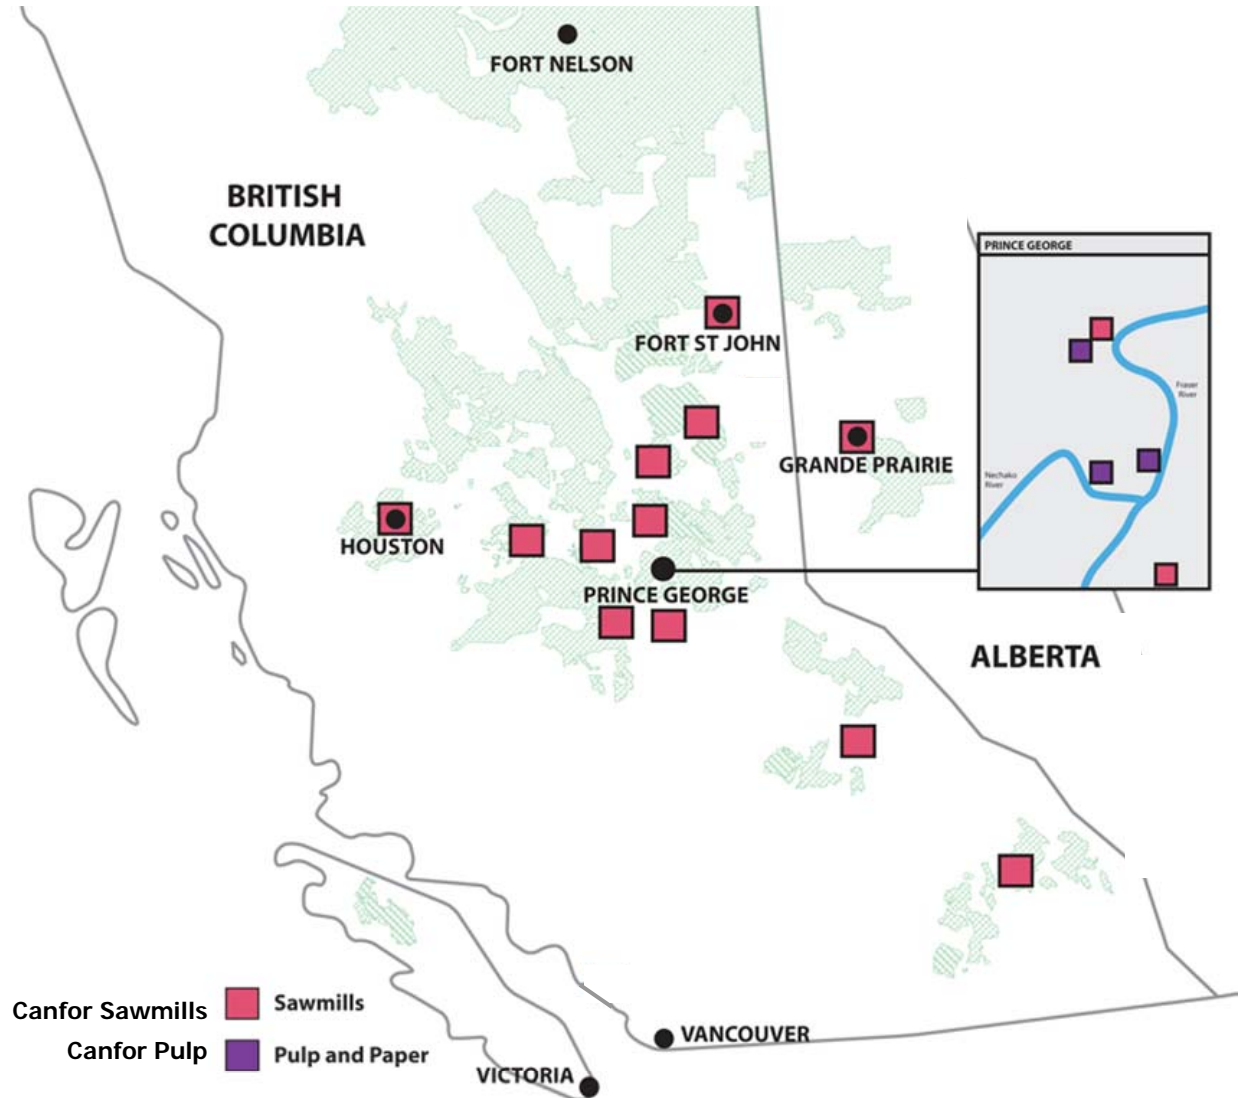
FORT NELSON

BRITISH COLUMBIA

FORT ST JOHN

GRANDE PRAIRIE

HOUSTON

PRINCE GEORGE

PRINCE GEORGE

Fraser River

Nechako River

ALBERTA

Canfor Sawmills Sawmills

Canfor Pulp Pulp and Paper

VANCOUVER

VICTORIA